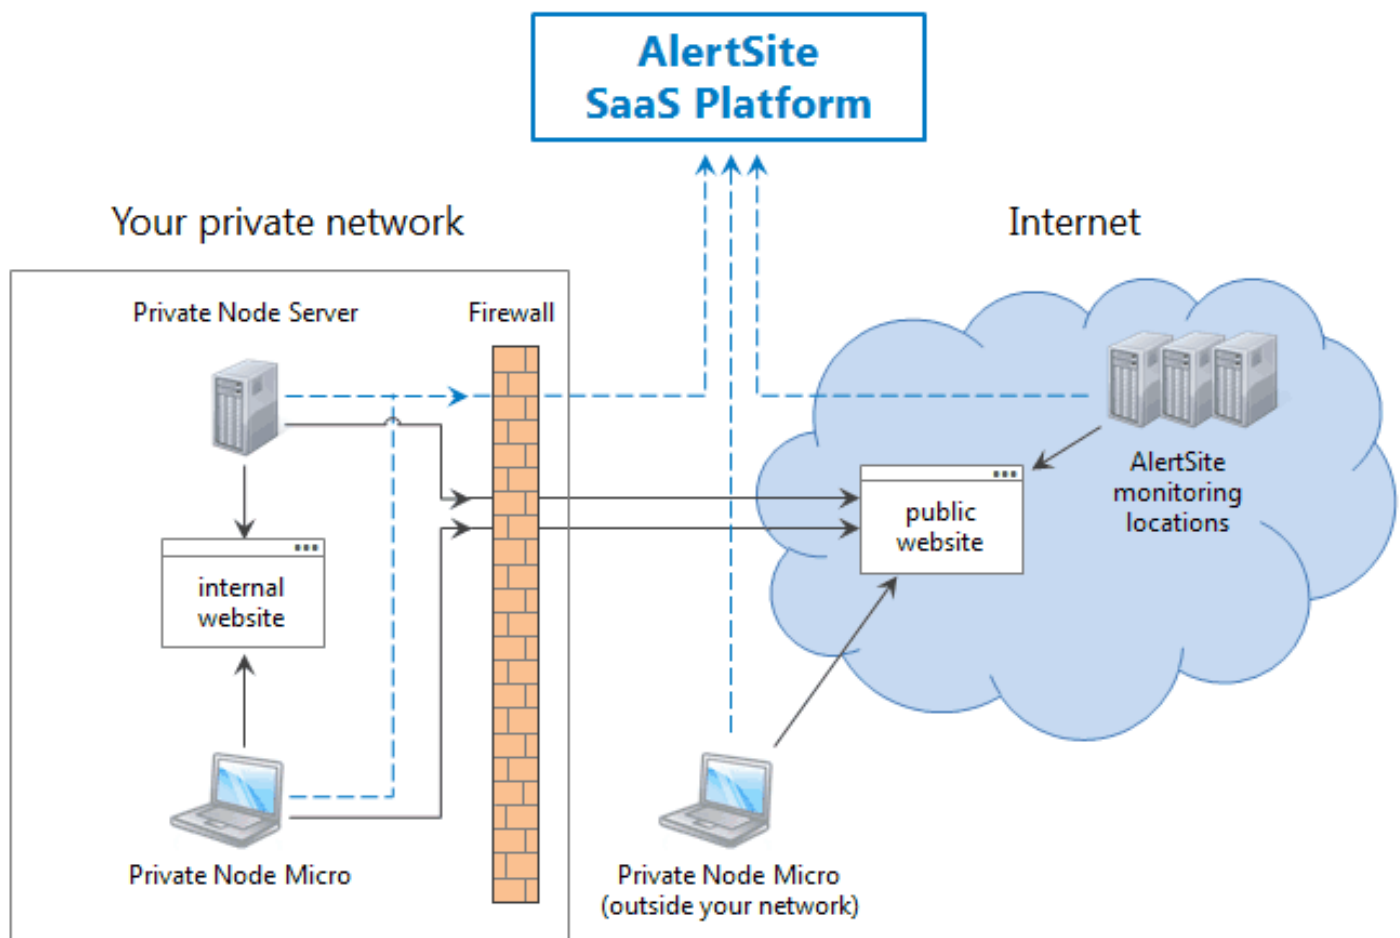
AlertSite
SaaS Platform

Your private network

Internet

Private Node Server

Firewall

internal website

public website

AlertSite monitoring locations

Private Node Micro

Private Node Micro
(outside your network)